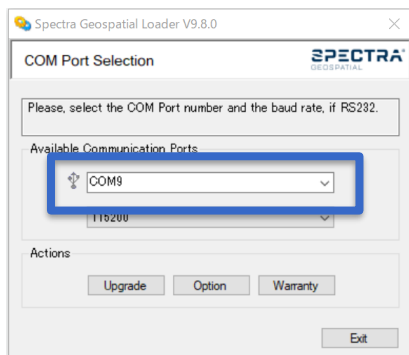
Spectra Geospatial Loader V9.8.0

COM Port Selection

SPECTRA GEOSPATIAL

Please, select the COM Port number and the baud rate, if RS232.

Available Communication Ports

COM9

115200

Actions

Upgrade

Option

Warranty

Exit